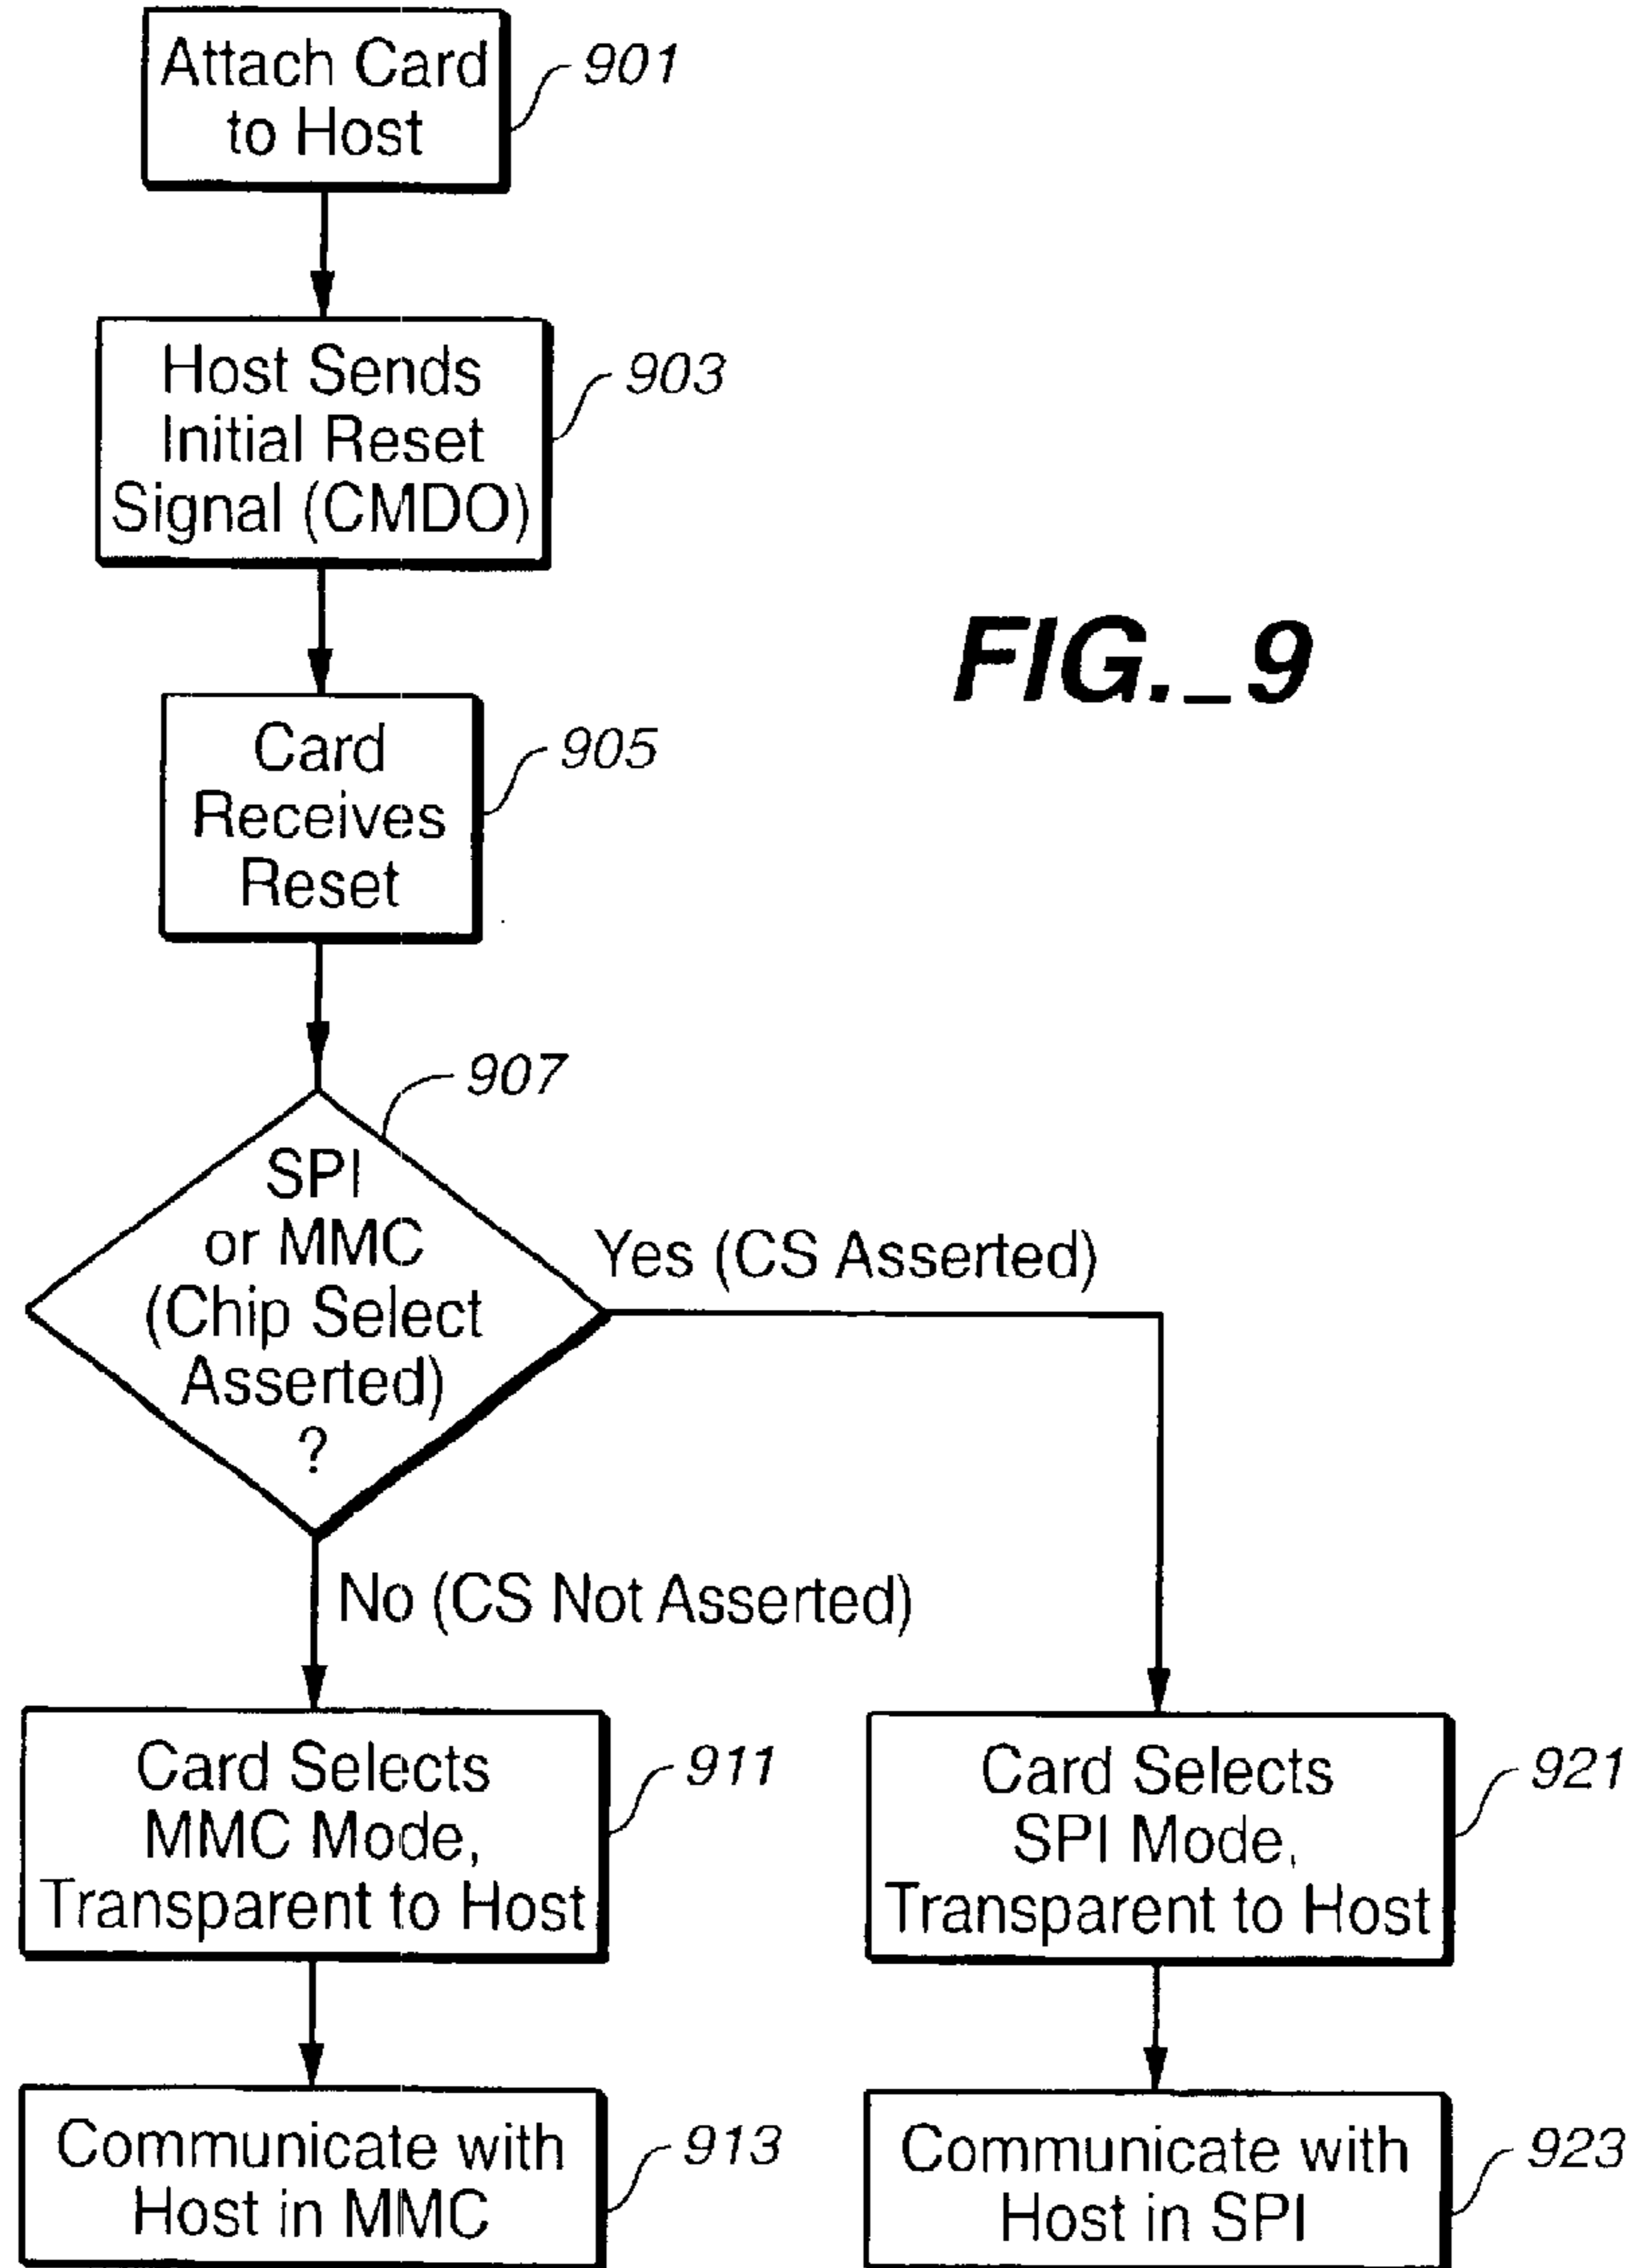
Attach Card to Host
901

Host Sends Initial Reset Signal (CMDO)
903

FIG._9

Card Receives Reset
905

907

SPI or MMC (Chip Select Asserted) ?

Yes (CS Asserted)

No (CS Not Asserted)

Card Selects MMC Mode, Transparent to Host
911

Card Selects SPI Mode, Transparent to Host
921

Communicate with Host in MMC
913

Communicate with Host in SPI
923